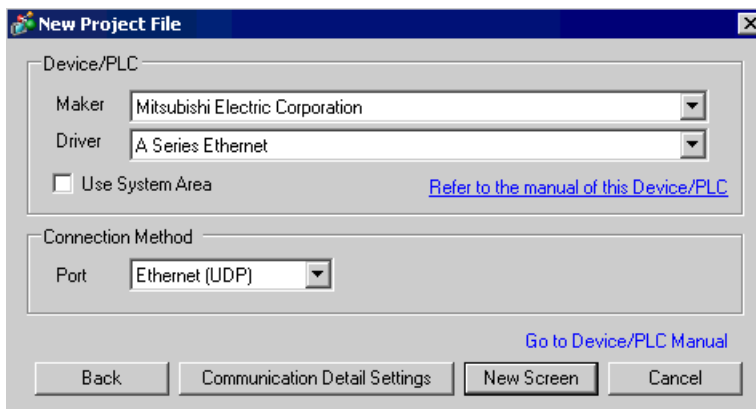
New Project File

Device/PLC

Maker Mitsubishi Electric Corporation

Driver A Series Ethernet

Use System Area

Refer to the manual of this Device/PLC

Connection Method

Port Ethernet (UDP)

Go to Device/PLC Manual

Back Communication Detail Settings New Screen Cancel